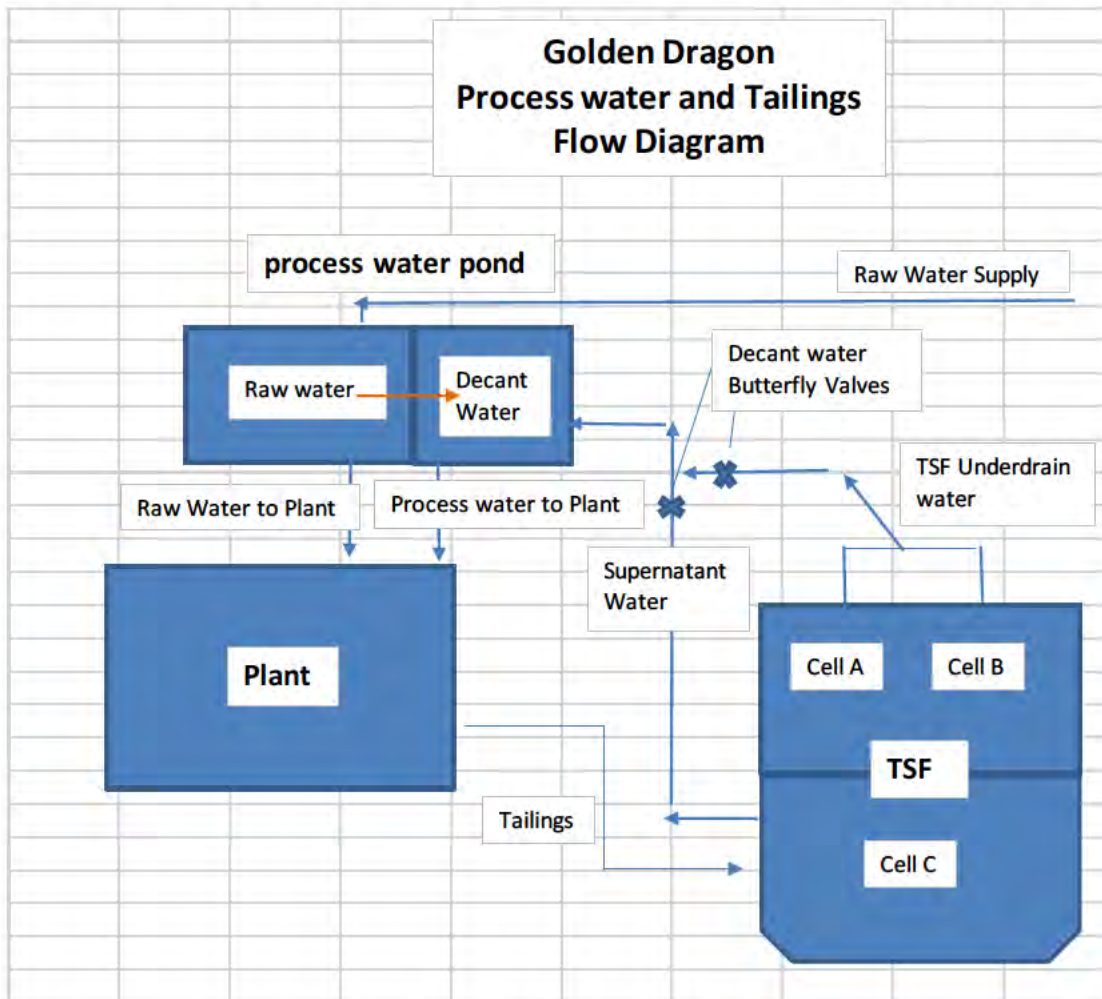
Golden Dragon
Process water and Tailings
Flow Diagram

process water pond

Raw Water Supply

Raw water

Decant Water

Decant water Butterfly Valves

TSF Underdrain water

Raw Water to Plant

Process water to Plant

Supernatant Water

Plant

Cell A

Cell B

TSF

Tailings

Cell C